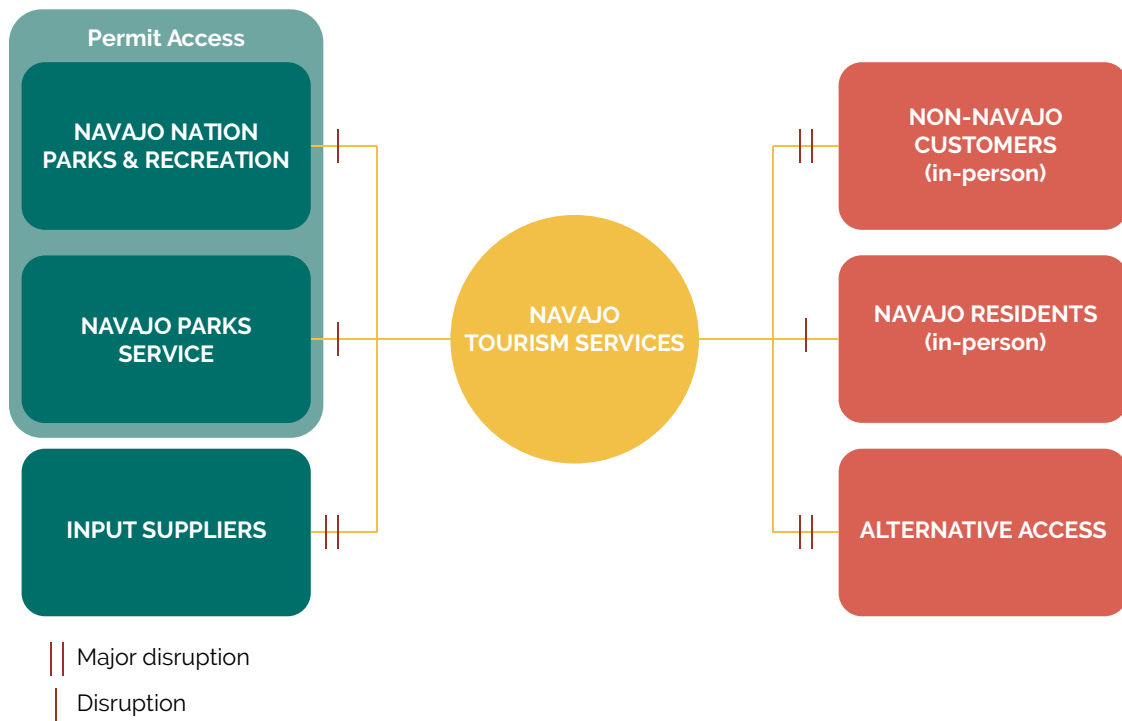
Permit Access

NAVAJO NATION PARKS & RECREATION

NAVAJO PARKS SERVICE

INPUT SUPPLIERS

NAVAJO TOURISM SERVICES

NON-NAVAJO CUSTOMERS (in-person)

NAVAJO RESIDENTS (in-person)

ALTERNATIVE ACCESS

Major disruption

Disruption